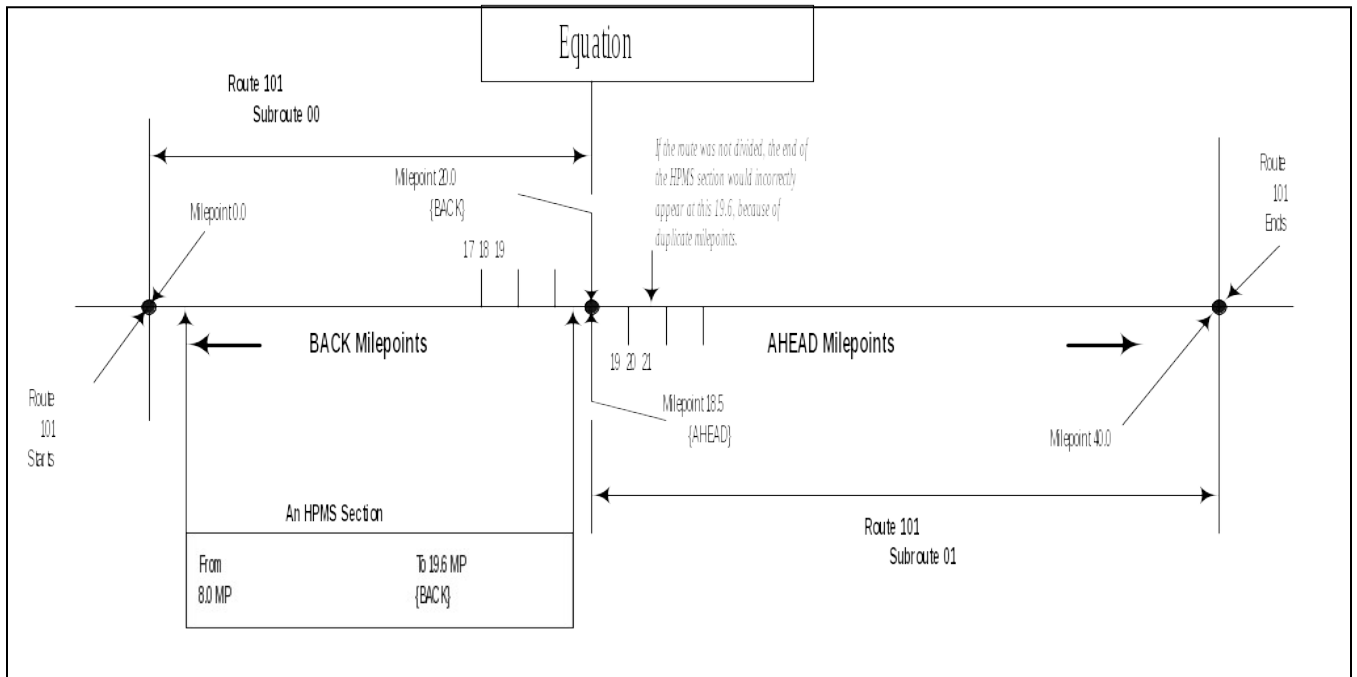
Equation

Route 101
Subroute 00

Milepoint 20.0
{BACK}

If the route was not divided, the end of the HPMS section would incorrectly appear at this 19.6, because of duplicate milepoints.

Route 101 Ends

Milepoint 0.0

17 18 19

BACK Milepoints

19 20 21

AHEAD Milepoints

Route 101 Starts

Milepoint 18.5
{AHEAD}

Milepoint 40.0

An HPMS Section

From
8.0 MP

To 19.6 MP
{BACK}

Route 101
Subroute 01